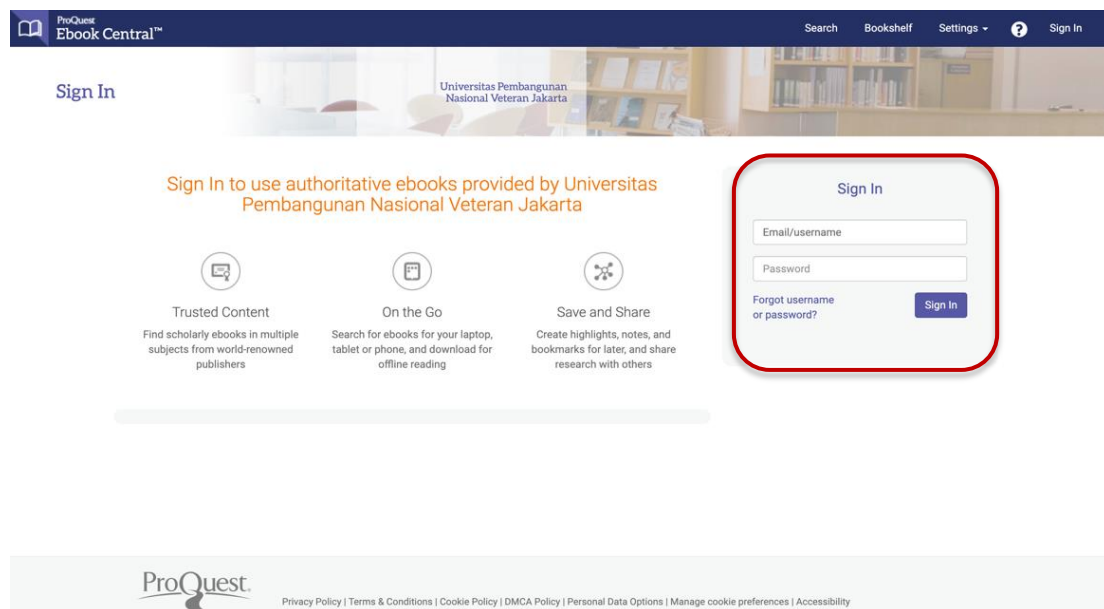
ProQuest Ebook Central™

Search Bookshelf Settings ? Sign In

Sign In

Universitas Pembangunan Nasional Veteran Jakarta

Sign In to use authoritative ebooks provided by Universitas Pembangunan Nasional Veteran Jakarta

Trusted Content
Find scholarly ebooks in multiple subjects from world-renowned publishers

On the Go
Search for ebooks for your laptop, tablet or phone, and download for offline reading

Save and Share
Create highlights, notes, and bookmarks for later, and share research with others

Sign In

Email/username

Password

Forgot username or password?

Sign In

ProQuest.

Privacy Policy | Terms & Conditions | Cookie Policy | DMCA Policy | Personal Data Options | Manage cookie preferences | Accessibility